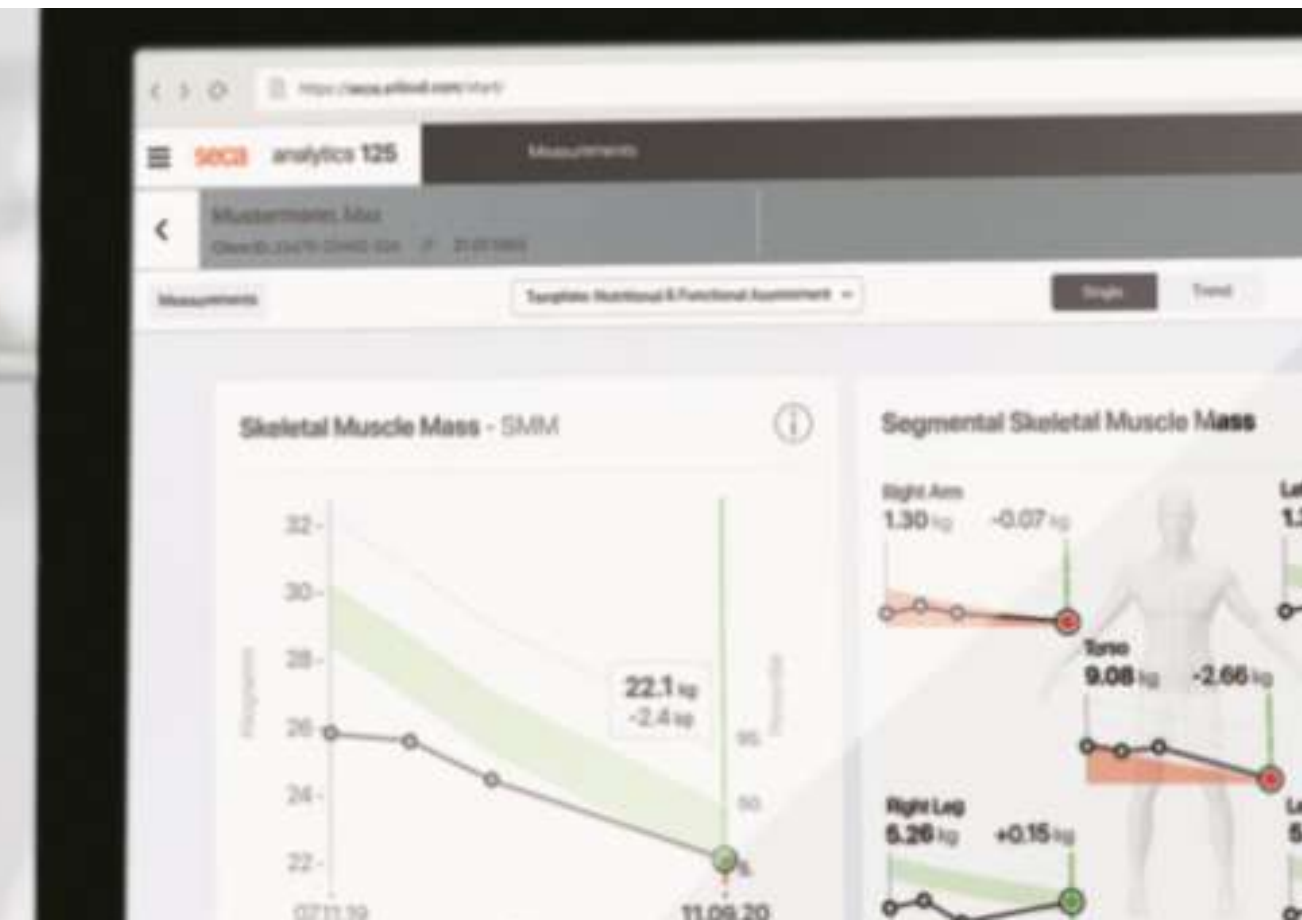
seca analytics 125

Measurements

Mustermann, Max

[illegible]

Measurements

Template: Nutritional & Functional Assessment

Single

Trend

Skeletal Muscle Mass - SMM

32
30
28
26
24
22

Kilograms

22.1 kg
-2.4 kg

95
50
5

Percentile

07.11.19

11.09.20

Segmental Skeletal Muscle Mass

Right Arm
1.30 kg -0.07 kg

Torso
9.08 kg -2.66 kg

Right Leg
5.26 kg +0.15 kg